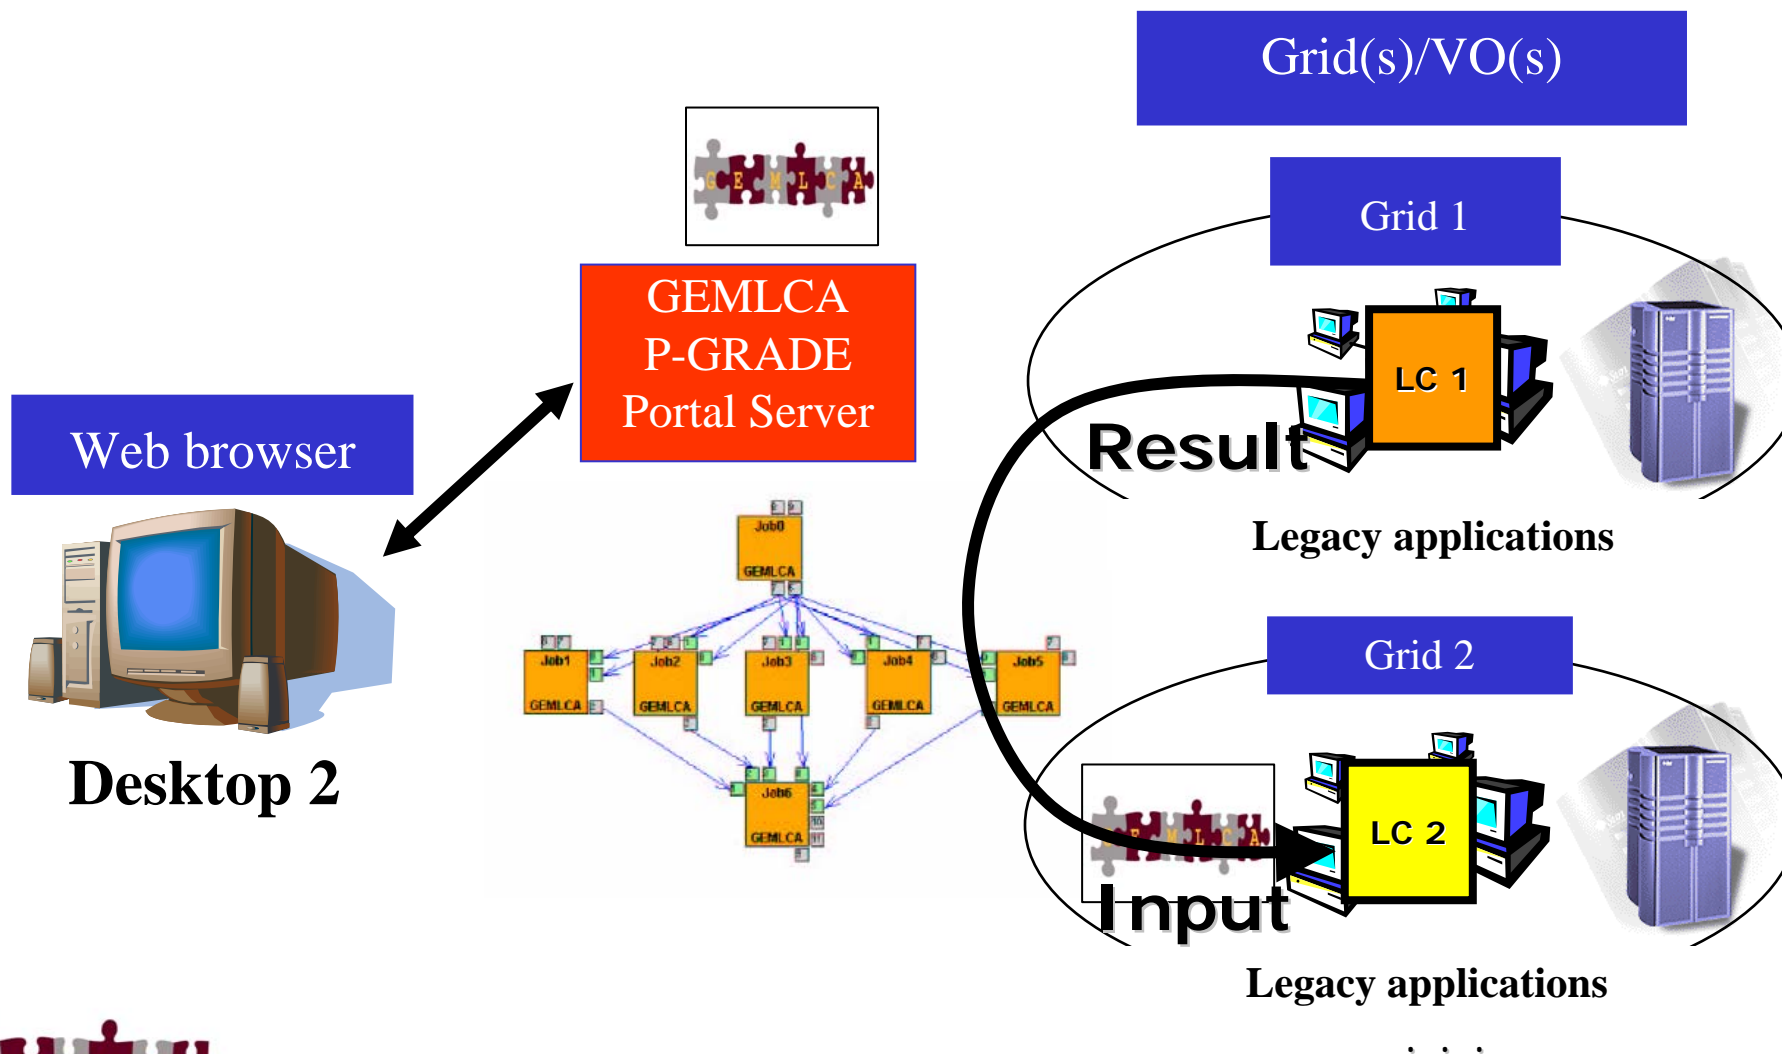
Grid(s)/VO(s)

G E M L C A

GEMLCA
P-GRADE
Portal Server

Grid 1

LC 1

Result

Web browser

Desktop 2

Legacy applications

Job0
GEMLCA

Job1
GEMLCA

Job2
GEMLCA

Job3
GEMLCA

Job4
GEMLCA

Job5
GEMLCA

Job6
GEMLCA

Grid 2

LC 2

G E M L C A

Input

Legacy applications